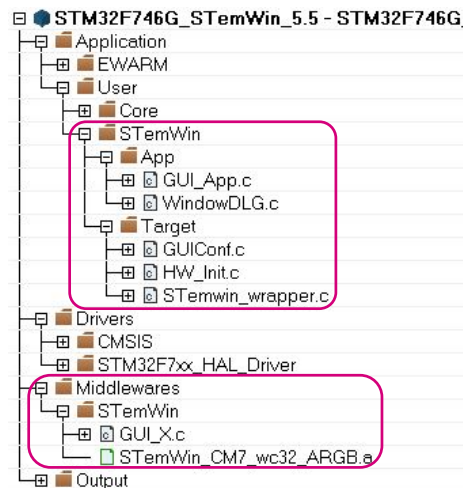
STM32F746G_STemWin_5.5 - STM32F746G_
Application
EWARM
User
Core
STemWin
App
GUI_App.c
WindowDLG.c
Target
GUIConf.c
HW_Init.c
STemwin_wrapper.c
Drivers
CMSIS
STM32F7xx_HAL_Driver
Middlewares
STemWin
GUI_X.c
STemWin_CM7_wc32_ARGB.a
Output